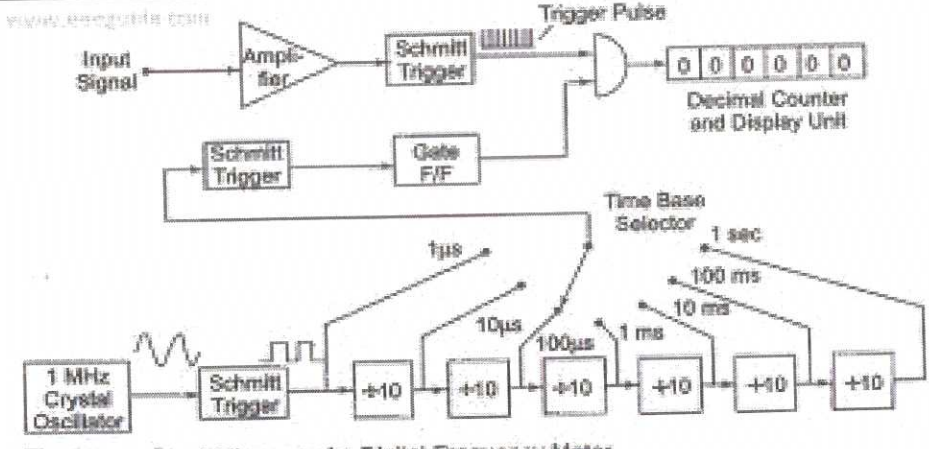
www.eeeguide.com

Input Signal

Amplifier

Schmitt Trigger

Trigger Pulse

0 0 0 0 0 0

Decimal Counter and Display Unit

Schmitt Trigger

Gate F/F

Time Base Selector

1μs

10μs

100μs

1 ms

10 ms

100 ms

1 sec

1 MHz Crystal Oscillator

Schmitt Trigger

÷10

÷10

÷10

÷10

÷10

÷10

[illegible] Digital Frequency Meter